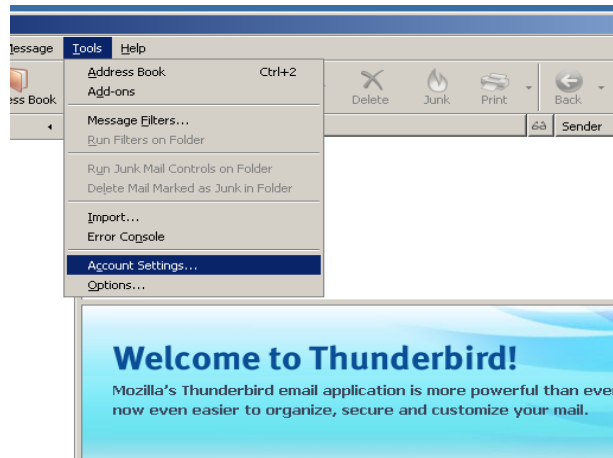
lessage Tools Help

ss Book

Address Book Ctrl+2
Add-ons

Message Filters...
Run Filters on Folder

Run Junk Mail Controls on Folder
Delete Mail Marked as Junk in Folder

Import...
Error Console

Account Settings...
Options...

Delete Junk Print Back

Sender

Welcome to Thunderbird!

Mozilla's Thunderbird email application is more powerful than eve now even easier to organize, secure and customize your mail.